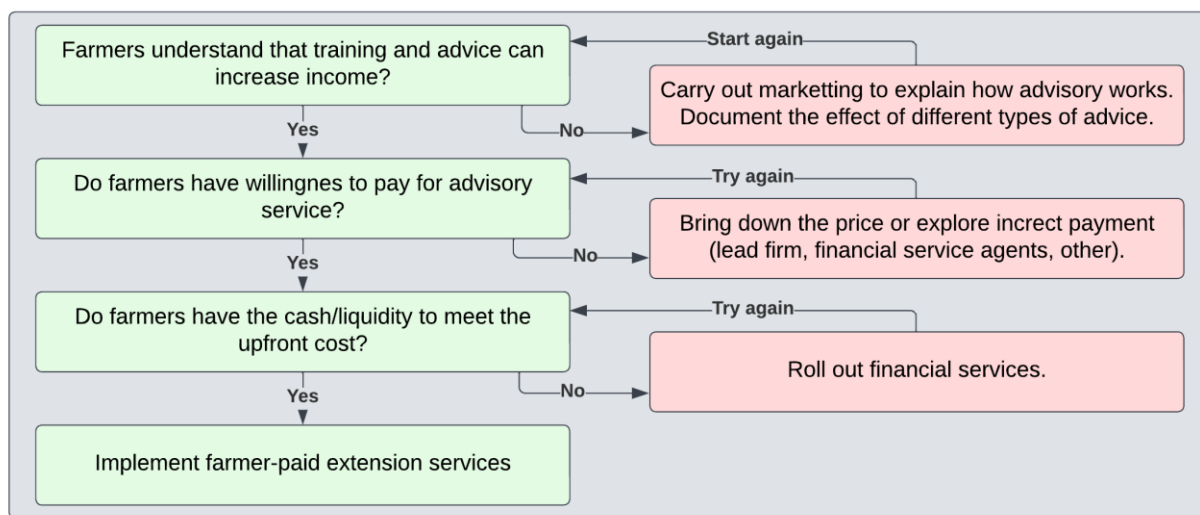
Farmers understand that training and advice can increase income?

Start again

Carry out marketting to explain how advisory works. Document the effect of different types of advice.

Yes

No

Do farmers have willingnes to pay for advisory service?

Try again

Bring down the price or explore increct payment (lead firm, financial service agents, other).

Yes

No

Do farmers have the cash/liquidity to meet the upfront cost?

Try again

Roll out financial services.

Yes

No

Implement farmer-paid extension services